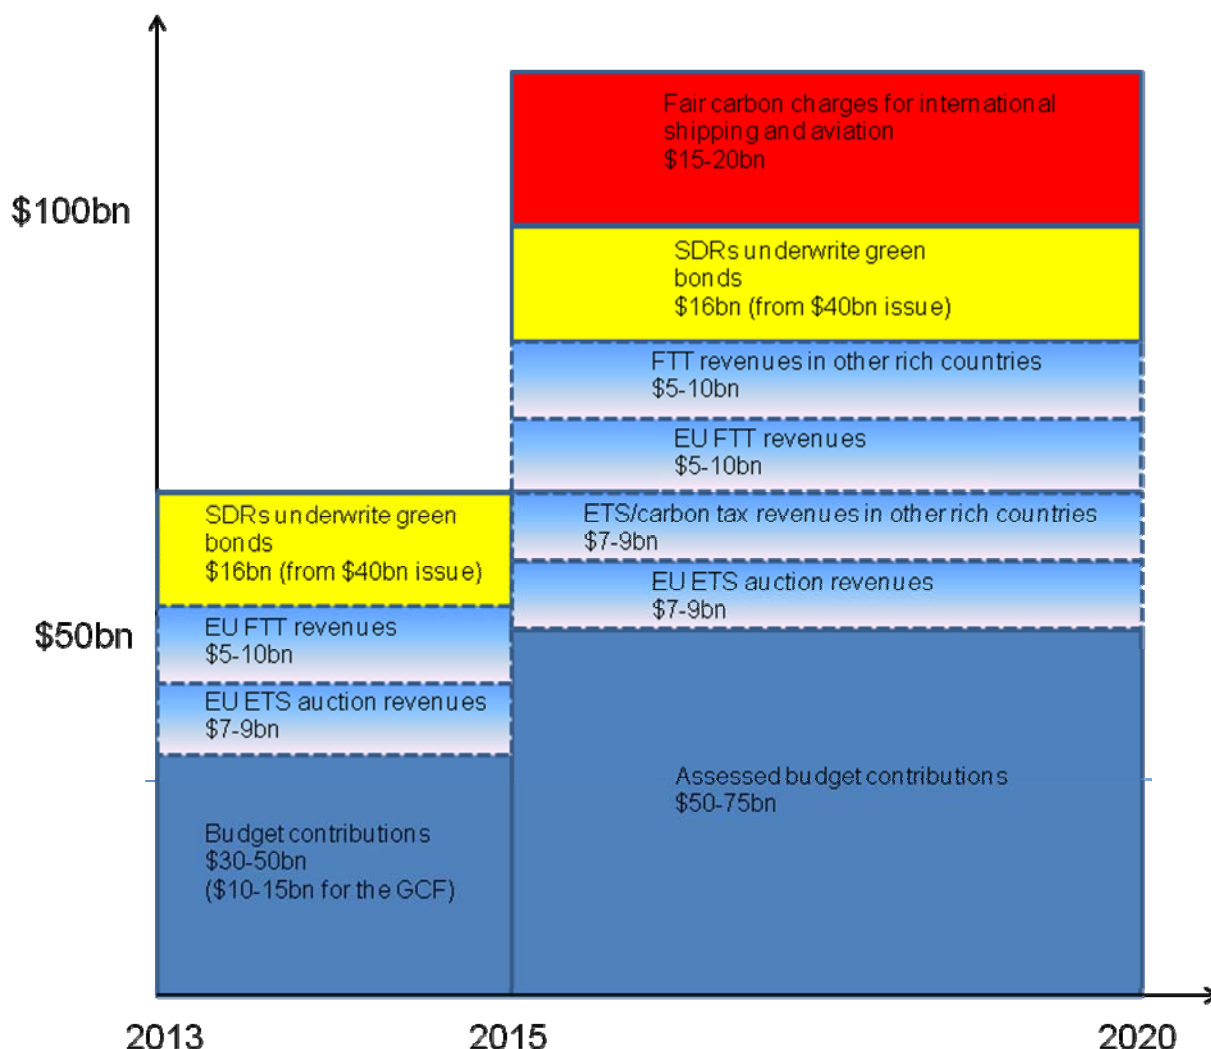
$100bn

$50bn

Fair carbon charges for international shipping and aviation
$15-20bn

SDRs underwrite green bonds
$16bn (from $40bn issue)

FTT revenues in other rich countries
$5-10bn

EU FTT revenues
$5-10bn

ETS/carbon tax revenues in other rich countries
$7-9bn

EU ETS auction revenues
$7-9bn

Assessed budget contributions
$50-75bn

SDRs underwrite green bonds
$16bn (from $40bn issue)

EU FTT revenues
$5-10bn

EU ETS auction revenues
$7-9bn

Budget contributions
$30-50bn
($10-15bn for the GCF)

2013

2015

2020